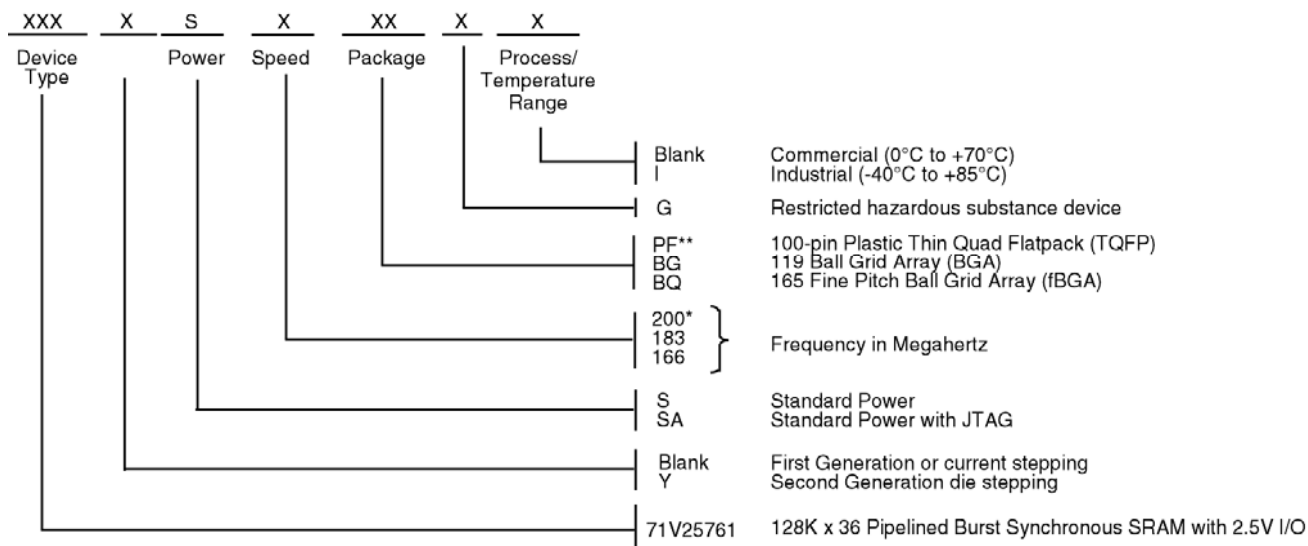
XXX X S X XX X X

Device Type

Power

Speed

Package

Process/ Temperature Range

Blank Commercial (0°C to +70°C)
I Industrial (-40°C to +85°C)

G Restricted hazardous substance device

PF** 100-pin Plastic Thin Quad Flatpack (TQFP)
BG 119 Ball Grid Array (BGA)
BQ 165 Fine Pitch Ball Grid Array (fBGA)

200*
183
166
Frequency in Megahertz

S Standard Power
SA Standard Power with JTAG

Blank First Generation or current stepping
Y Second Generation die stepping

71V25761 128K x 36 Pipelined Burst Synchronous SRAM with 2.5V I/O